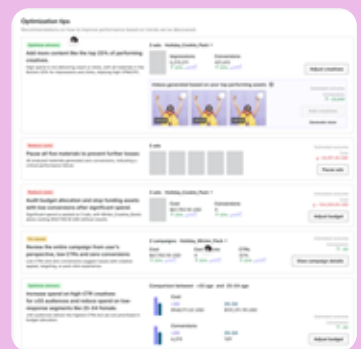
Optimization tips

Add more content like the top 20% of performing creatives

Adjust creatives

Focus all live materials to prevent further losses

Pause ads

Audit budget allocation and stop funding assets with low conversions after significant spend

Adjust budget

Review the online campaign from user's perspective, low CTRs and zero conversions

View campaign details

Increase spend on high-CTR creatives for +55 audience and reduce spend on low-response segments like 25–34 female

Adjust budget